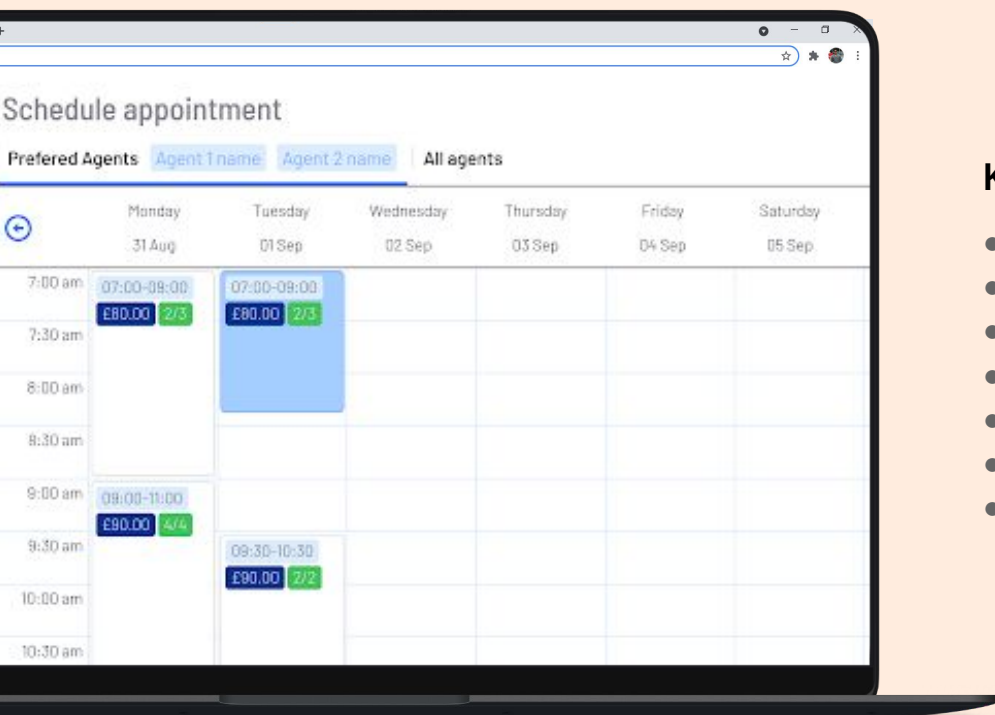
Schedule appointment

Prefered Agents Agent 1 name Agent 2 name All agents

| | Monday 31 Aug | Tuesday 01 Sep | Wednesday 02 Sep | Thursday 03 Sep | Friday 04 Sep | Saturday 05 Sep |
|---|---|---|---|---|---|---|
| 7:00 am | 07:00-09:00 £80.00 2/3 | 07:00-09:00 £80.00 2/3 | | | | |
| 7:30 am | | | | | | |
| 8:00 am | | | | | | |
| 8:30 am | | | | | | |
| 9:00 am | 09:00-11:00 £90.00 4/4 | | | | | |
| 9:30 am | | 09:30-10:30 £90.00 2/2 | | | | |
| 10:00 am | | | | | | |
| 10:30 am | | | | | | |

K